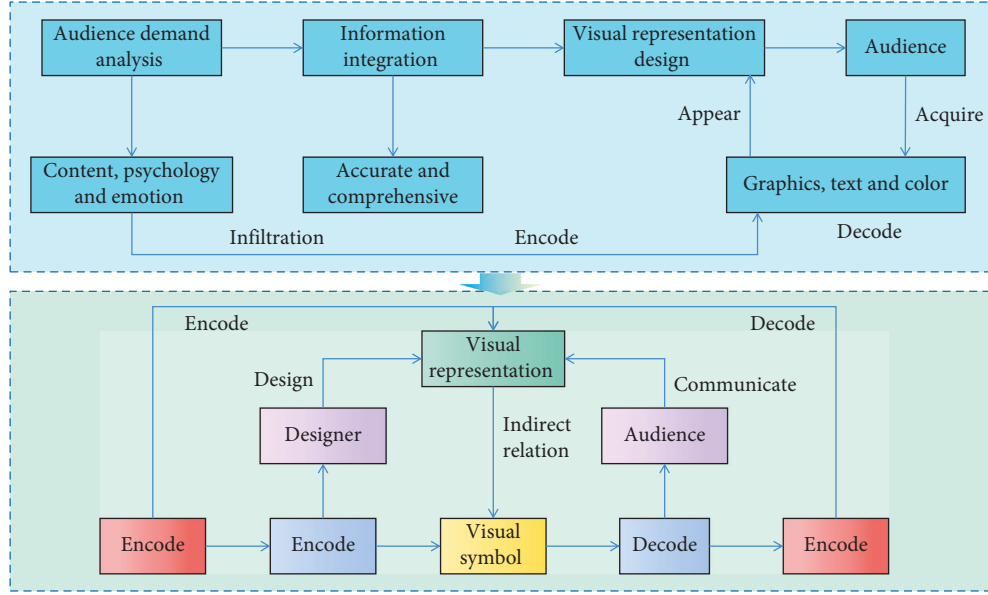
Audience demand analysis

Information integration

Visual representation design

Audience

Content, psychology and emotion

Accurate and comprehensive

Appear

Acquire

Graphics, text and color

Infiltration

Encode

Decode

Encode

Decode

Visual representation

Design

Communicate

Designer

Indirect relation

Audience

Encode

Encode

Visual symbol

Decode

Encode